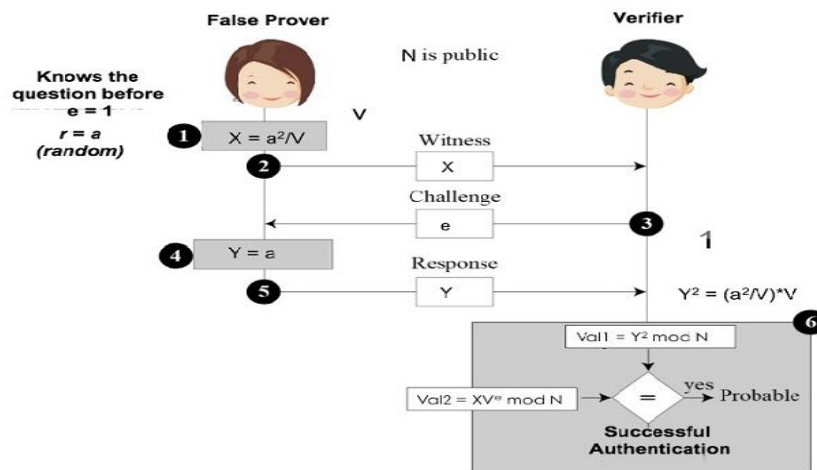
False Prover

Verifier

N is public

Knows the question before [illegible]
e = 1
r = a
(random)

V

1

$X = a^2/V$

2

Witness

X

Challenge

e

3

1

4

$Y = a$

Response

5

Y

$Y^2 = (a^2/V)*V$

6

$Val1 = Y^2 \bmod N$

$Val2 = XV^e \bmod N$

=

yes

Probable

Successful Authentication